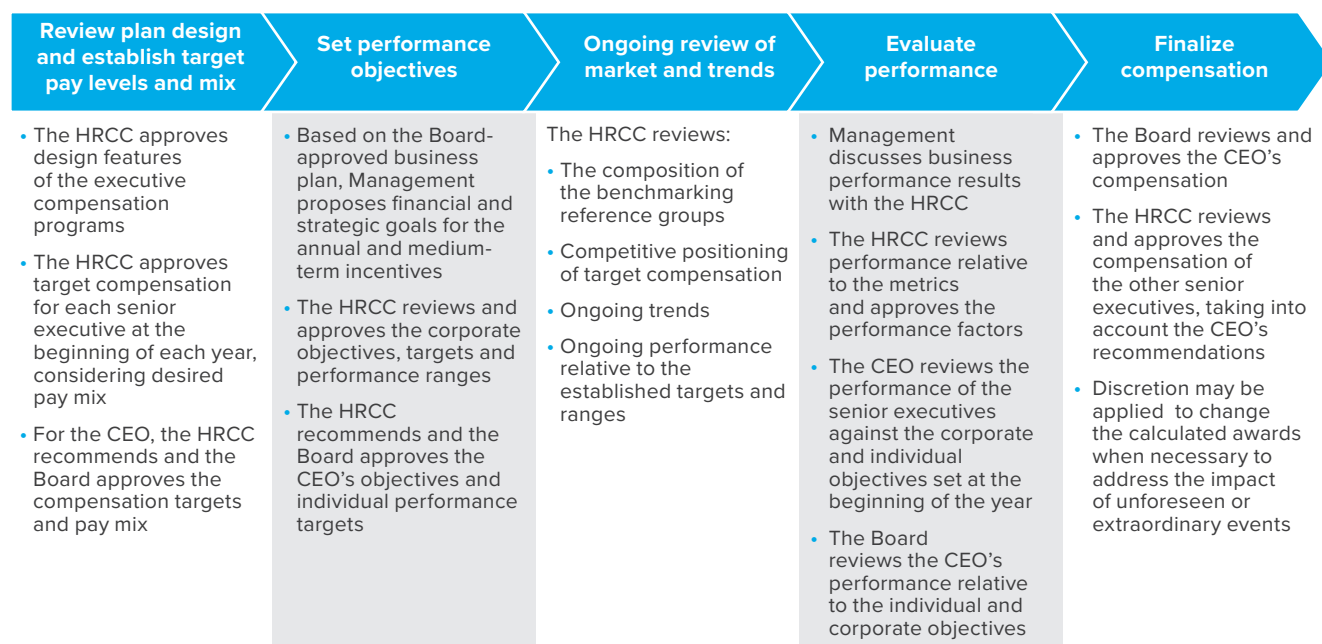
Review plan design and establish target pay levels and mix

• The HRCC approves design features of the executive compensation programs
• The HRCC approves target compensation for each senior executive at the beginning of each year, considering desired pay mix
• For the CEO, the HRCC recommends and the Board approves the compensation targets and pay mix

Set performance objectives

• Based on the Board-approved business plan, Management proposes financial and strategic goals for the annual and medium-term incentives
• The HRCC reviews and approves the corporate objectives, targets and performance ranges
• The HRCC recommends and the Board approves the CEO's objectives and individual performance targets

Ongoing review of market and trends

The HRCC reviews:
• The composition of the benchmarking reference groups
• Competitive positioning of target compensation
• Ongoing trends
• Ongoing performance relative to the established targets and ranges

Evaluate performance

• Management discusses business performance results with the HRCC
• The HRCC reviews performance relative to the metrics and approves the performance factors
• The CEO reviews the performance of the senior executives against the corporate and individual objectives set at the beginning of the year
• The Board reviews the CEO's performance relative to the individual and corporate objectives

Finalize compensation

• The Board reviews and approves the CEO's compensation
• The HRCC reviews and approves the compensation of the other senior executives, taking into account the CEO's recommendations
• Discretion may be applied to change the calculated awards when necessary to address the impact of unforeseen or extraordinary events